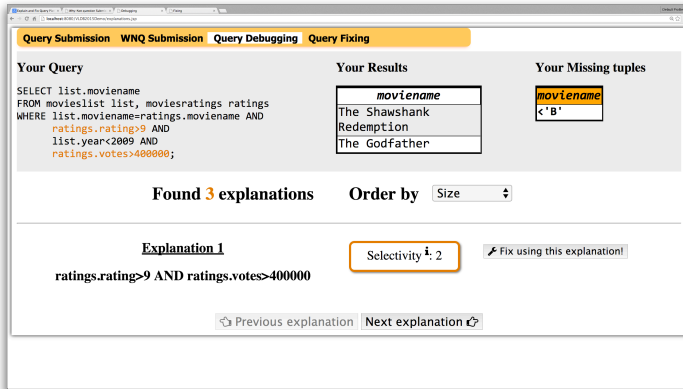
Query Submission WNQ Submission Query Debugging Query Fixing

Your Query

SELECT list.moviename
FROM movieslist list, moviesratings ratings
WHERE list.moviename=ratings.moviename AND
ratings.rating>9 AND
list.year<2009 AND
ratings.votes>400000;

Your Results

| moviename |
|---|
| The Shawshank Redemption |
| The Godfather |

Your Missing tuples

| moviename |
|---|
| <'B' |

Found 3 explanations Order by Size

Explanation 1

ratings.rating>9 AND ratings.votes>400000

Selectivity i: 2

Fix using this explanation!

Previous explanation Next explanation